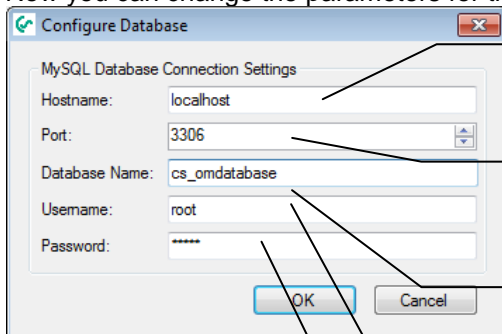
Now you can change the parameters for t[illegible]

Configure Database

MySQL Database Connection Settings

Hostname: localhost

Port: 3306

Database Name: cs_omdatabase

Username: root

Password: ******

OK

Cancel